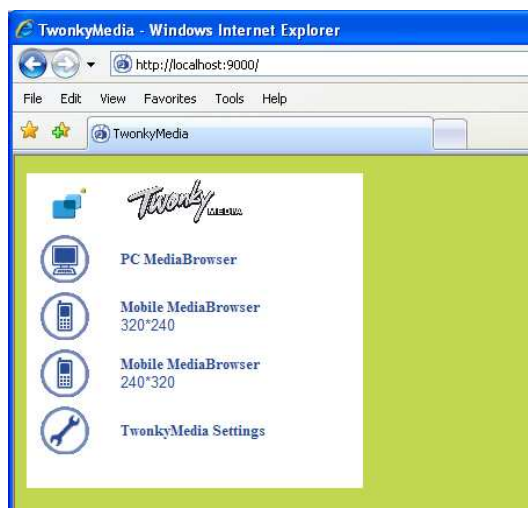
TwonkyMedia - Windows Internet Explorer

http://localhost:9000/

File Edit View Favorites Tools Help

TwonkyMedia

Twonky MEDIA

PC MediaBrowser

Mobile MediaBrowser
320*240

Mobile MediaBrowser
240*320

TwonkyMedia Settings